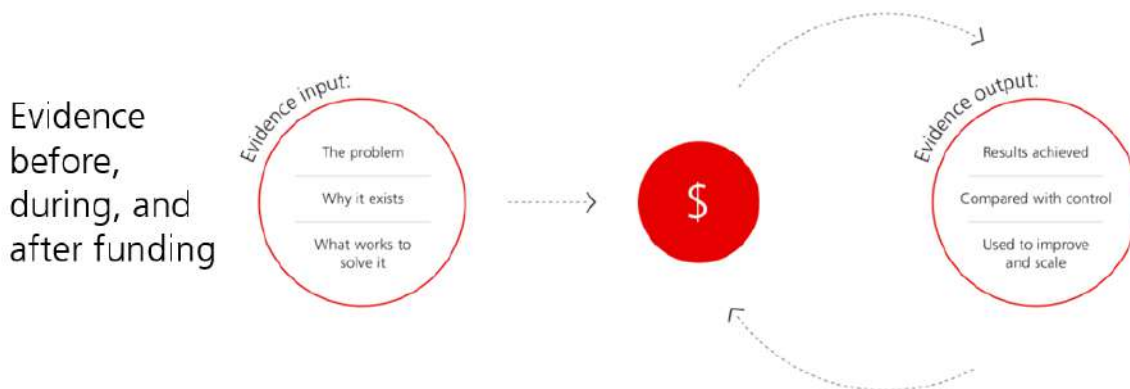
Evidence before, during, and after funding

Evidence input:

The problem

Why it exists

What works to solve it

$

Evidence output:

Results achieved

Compared with control

Used to improve and scale